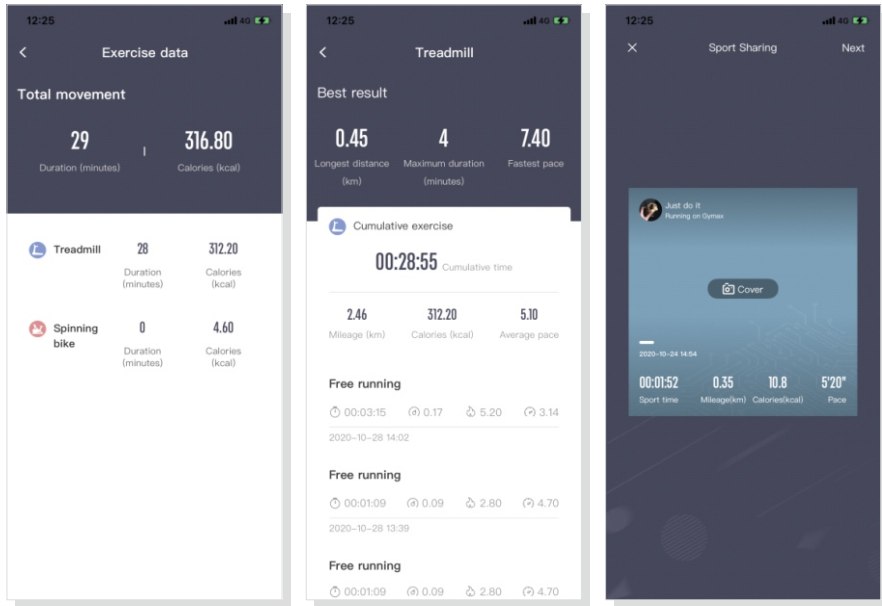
12:25 4G

<

Exercise data

Total movement

29
Duration (minutes)

316.80
Calories (kcal)

Treadmill
28
Duration (minutes)
312.20
Calories (kcal)

Spinning bike
0
Duration (minutes)
4.60
Calories (kcal)

12:25 4G

<

Treadmill

Best result

0.45
Longest distance (km)

4
Maximum duration (minutes)

7.40
Fastest pace

Cumulative exercise

00:28:55 Cumulative time

2.46
Mileage (km)

312.20
Calories (kcal)

5.10
Average pace

Free running
00:03:15 0.17 5.20 3.14
2020-10-28 14:02

Free running
00:01:09 0.09 2.80 4.70
2020-10-28 13:39

Free running
00:01:09 0.09 2.80 4.70

12:25 4G

×

Sport Sharing

Next

Just do it
Running on Gymax

Cover

2020-10-24 14:54

00:01:52
Sport time

0.35
Mileage(km)

10.8
Calories(kcal)

5'20''
Pace